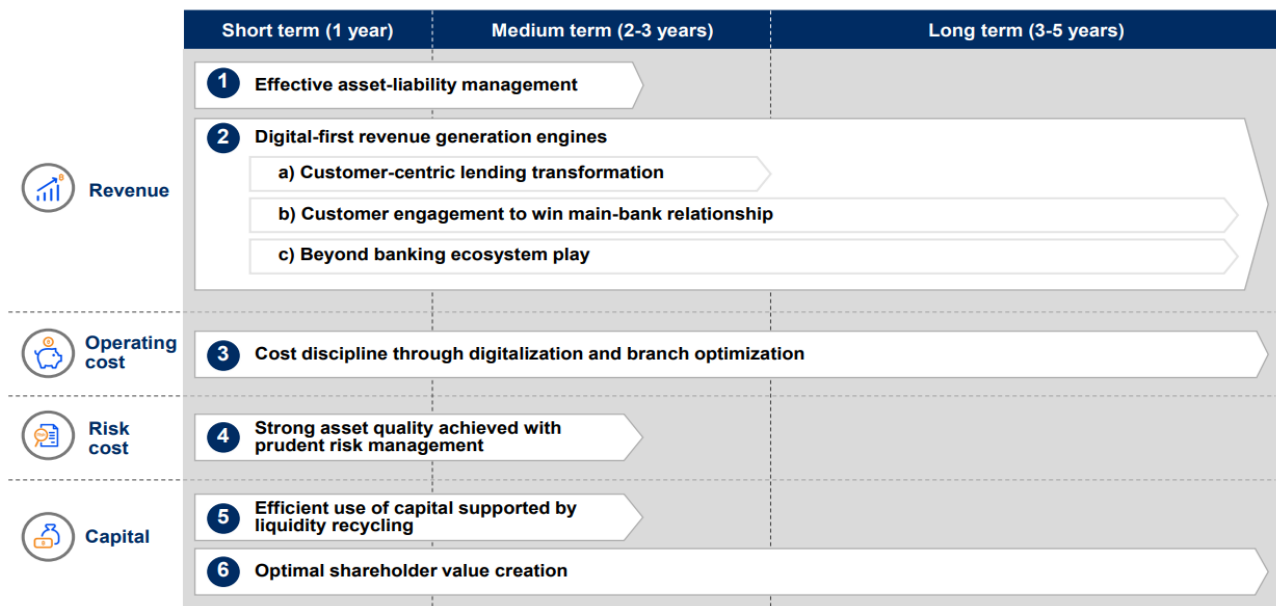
| | Short term (1 year) | Medium term (2-3 years) | Long term (3-5 years) |
|---|---|---|---|

Revenue

1 Effective asset-liability management

2 Digital-first revenue generation engines

a) Customer-centric lending transformation

b) Customer engagement to win main-bank relationship

c) Beyond banking ecosystem play

Operating cost

3 Cost discipline through digitalization and branch optimization

Risk cost

4 Strong asset quality achieved with prudent risk management

Capital

5 Efficient use of capital supported by liquidity recycling

6 Optimal shareholder value creation